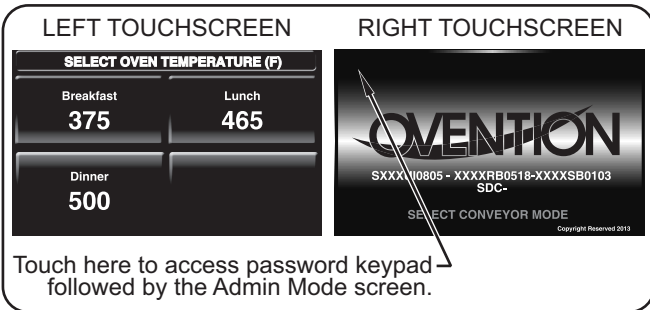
LEFT TOUCHSCREEN

SELECT OVEN TEMPERATURE (F)

Breakfast
375

Lunch
465

Dinner
500

RIGHT TOUCHSCREEN

OVENTION

SXXX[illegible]0805 - XXXXRB0518-XXXXSB0103
SDC-

SE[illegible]ECT CONVEYOR MODE

Copyright Reserved 2013

Touch here to access password keypad followed by the Admin Mode screen.